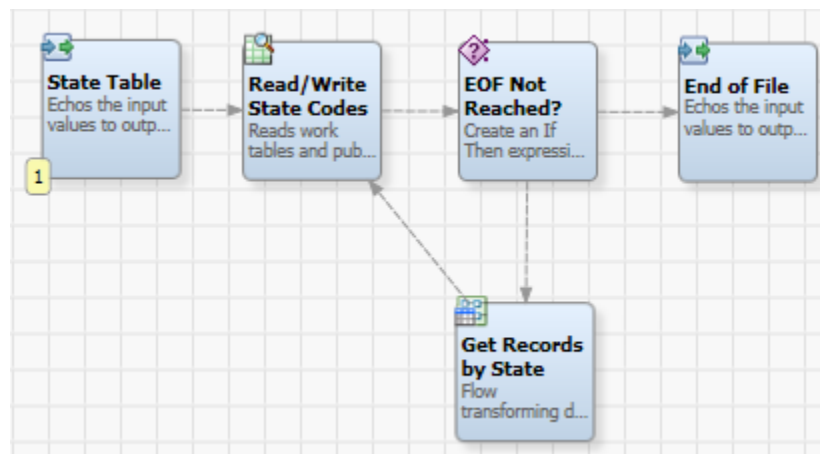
State Table
Echos the input values to outp...

1

Read/Write State Codes
Reads work tables and pub...

EOF Not Reached?
Create an If Then expressi...

End of File
Echos the input values to outp...

Get Records by State
Flow transforming d...